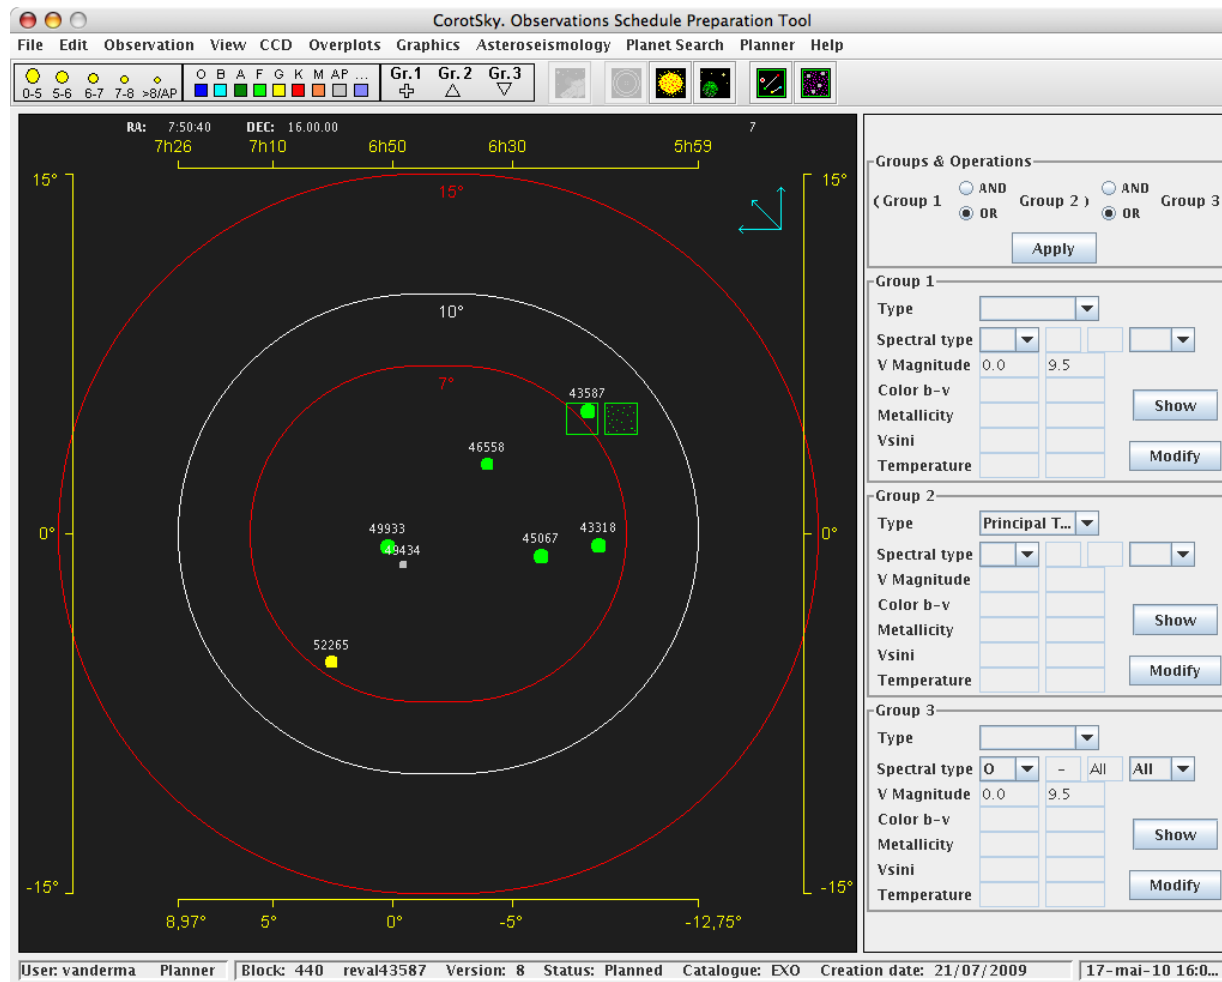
CorotSky. Observations Schedule Preparation Tool

File Edit Observation View CCD Overplots Graphics Asteroseismology Planet Search Planner Help

0-5 5-6 6-7 7-8 >8/AP O B A F G K M AP ... Gr. 1 Gr. 2 Gr. 3

RA: 7:50:40 DEC: 16.00.00 7

7h26 7h10 6h50 6h30 5h59

15° 15°

15°

10°

7°

43587

46558

49933

49434

45067

43318

0° 0°

52265

-15° -15°

8,97° 5° 0° -5° -12,75°

Groups & Operations

( Group 1 AND OR Group 2 ) AND OR Group 3

Apply

Group 1

Type

Spectral type

V Magnitude 0.0 9.5

Color b-v

Metallicity

Vsini

Temperature

Show

Modify

Group 2

Type Principal T...

Spectral type

V Magnitude

Color b-v

Metallicity

Vsini

Temperature

Show

Modify

Group 3

Type

Spectral type O - All All

V Magnitude 0.0 9.5

Color b-v

Metallicity

Vsini

Temperature

Show

Modify

User: vanderma Planner Block: 440 reval43587 Version: 8 Status: Planned Catalogue: EXO Creation date: 21/07/2009 17-mai-10 16:0...